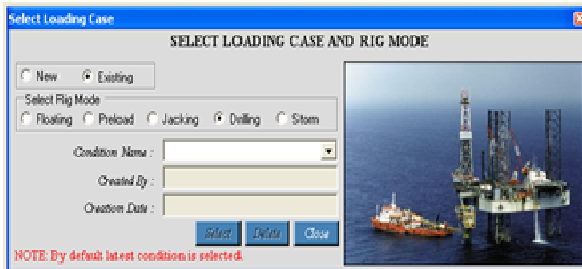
Select Loading Case

SELECT LOADING CASE AND RIG MODE

New Existing

Select Rig Mode

Floating Preload Jacking Drilling Storm

Condition Name :

Created By :

Creation Date :

Select Delete Close

NOTE: By default latest condition is selected!